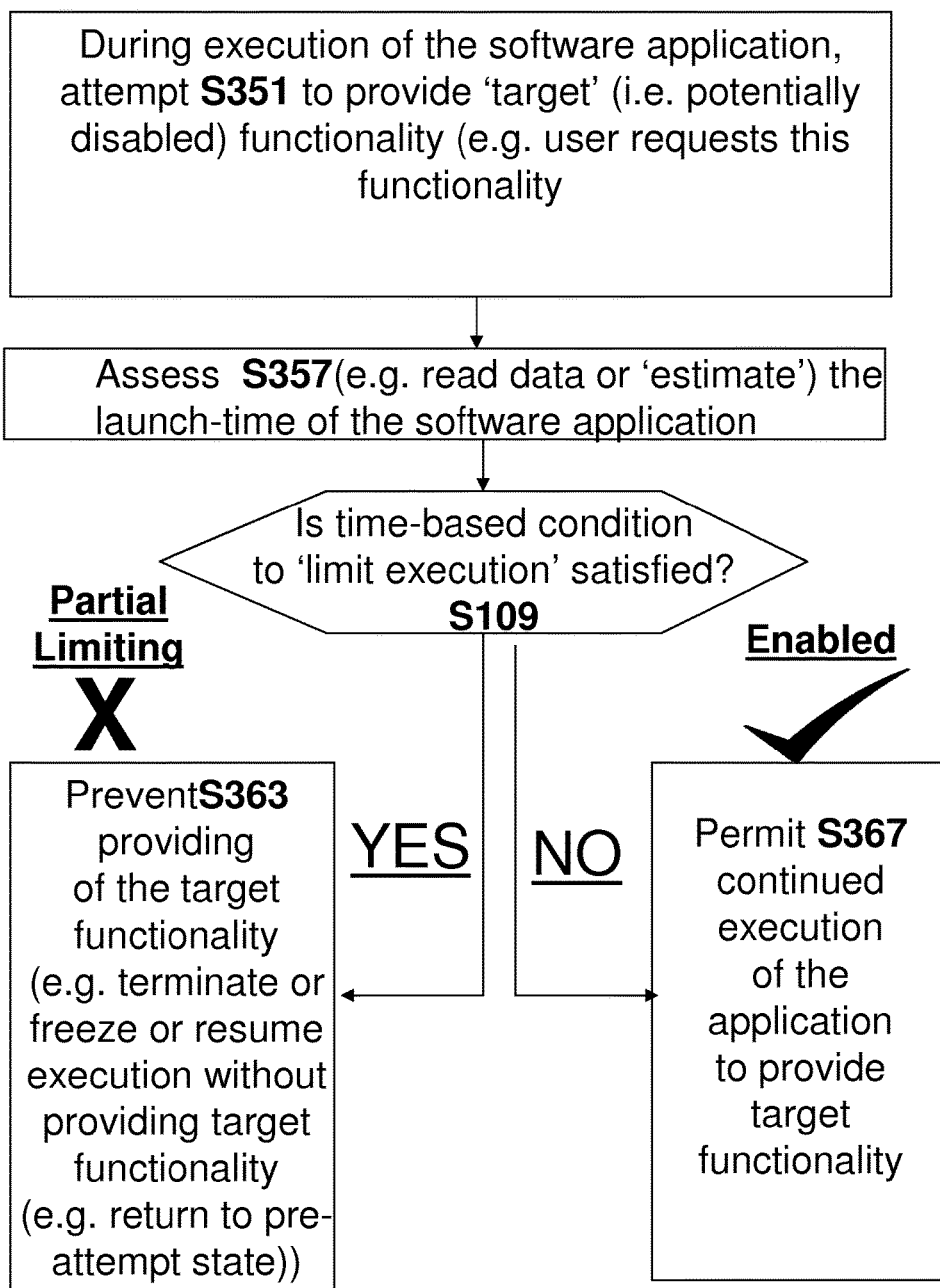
During execution of the software application, attempt **S351** to provide 'target' (i.e. potentially disabled) functionality (e.g. user requests this functionality

Assess **S357**(e.g. read data or 'estimate') the launch-time of the software application

Is time-based condition to 'limit execution' satisfied? **S109**

**Partial Limiting**

X

YES

NO

**Enabled**

Prevent**S363** providing of the target functionality (e.g. terminate or freeze or resume execution without providing target functionality (e.g. return to pre-attempt state))

Permit **S367** continued execution of the application to provide target functionality